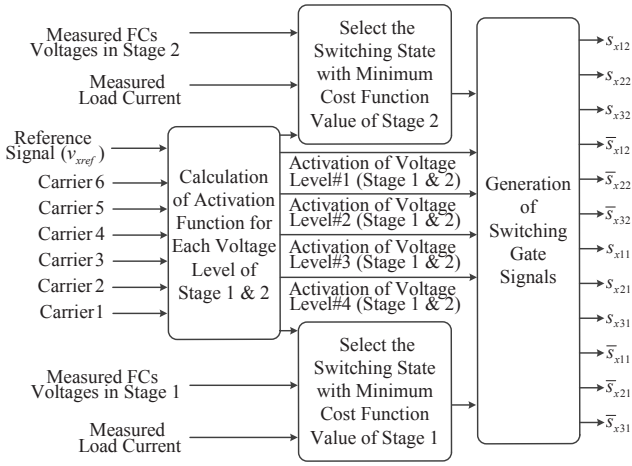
Measured FCs Voltages in Stage 2

Measured Load Current

Select the Switching State with Minimum Cost Function Value of Stage 2

Reference Signal ($v_{xref}$)

Carrier 6

Carrier 5

Carrier 4

Carrier 3

Carrier 2

Carrier 1

Calculation of Activation Function for Each Voltage Level of Stage 1 & 2

Activation of Voltage Level#1 (Stage 1 & 2)

Activation of Voltage Level#2 (Stage 1 & 2)

Activation of Voltage Level#3 (Stage 1 & 2)

Activation of Voltage Level#4 (Stage 1 & 2)

Generation of Switching Gate Signals

$s_{x12}$

$s_{x22}$

$s_{x32}$

$\overline{s}_{x12}$

$\overline{s}_{x22}$

$\overline{s}_{x32}$

$s_{x11}$

$s_{x21}$

$s_{x31}$

$\overline{s}_{x11}$

$\overline{s}_{x21}$

$\overline{s}_{x31}$

Measured FCs Voltages in Stage 1

Measured Load Current

Select the Switching State with Minimum Cost Function Value of Stage 1